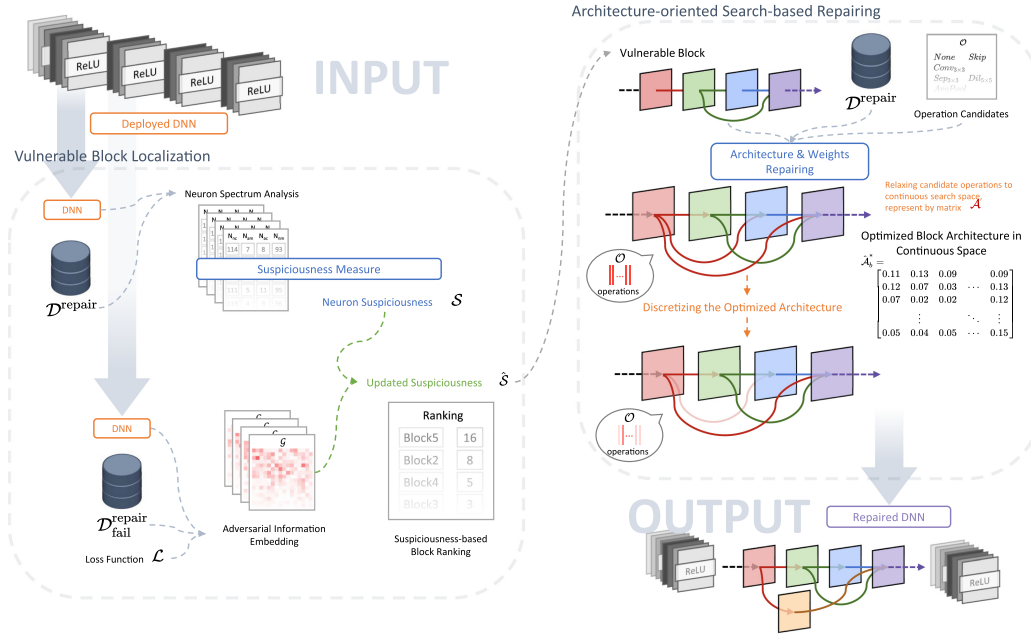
ReLU ReLU ReLU ReLU

INPUT

Deployed DNN

Vulnerable Block Localization

DNN

Neuron Spectrum Analysis

$\mathcal{D}^{\text{repair}}$

114 7 8 93

Suspiciousness Measure

Neuron Suspiciousness $\mathcal{S}$

Updated Suspiciousness $\hat{\mathcal{S}}$

DNN

$\mathcal{G}$

$\mathcal{D}^{\text{repair}}_{\text{fail}}$

Adversarial Information Embedding

Loss Function $\mathcal{L}$

| Ranking | |
|---|---|
| Block5 | 16 |
| Block2 | 8 |
| Block4 | 5 |
| Block3 | 3 |

Suspiciousness-based Block Ranking

Architecture-oriented Search-based Repairing

Vulnerable Block

$\mathcal{D}^{\text{repair}}$

$\mathcal{O}$
None Skip
$Conv_{3\times3}$
$Sep_{3\times3}$ $Dil_{5\times5}$
AvgPool

Operation Candidates

Architecture & Weights Repairing

Relaxing candidate operations to continuous search space represent by matrix $\mathcal{A}$

$\mathcal{O}$
operations

Optimized Block Architecture in Continuous Space

$\hat{\mathcal{A}}_b^* = \begin{bmatrix} 0.11 & 0.13 & 0.09 & & 0.09 \\ 0.12 & 0.07 & 0.03 & \cdots & 0.13 \\ 0.07 & 0.02 & 0.02 & & 0.12 \\ & \vdots & & \ddots & \vdots \\ 0.05 & 0.04 & 0.05 & \cdots & 0.15 \end{bmatrix}$

Discretizing the Optimized Architecture

$\mathcal{O}$
operations

OUTPUT

Repaired DNN

ReLU ReLU